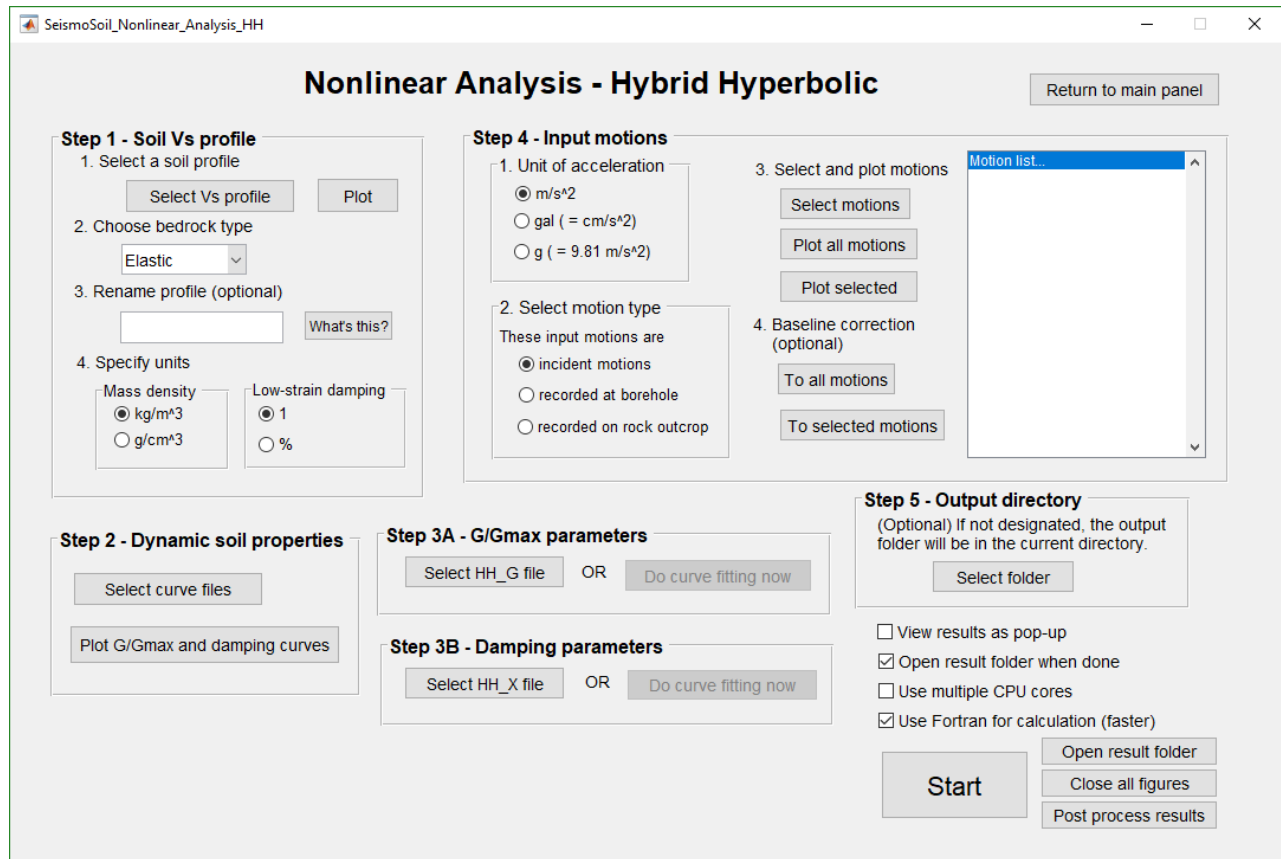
SeismoSoil_Nonlinear_Analysis_HH

Nonlinear Analysis - Hybrid Hyperbolic

Return to main panel

Step 1 - Soil Vs profile
1. Select a soil profile
Select Vs profile
Plot
2. Choose bedrock type
Elastic
3. Rename profile (optional)
What's this?
4. Specify units
Mass density
kg/m^3
g/cm^3
Low-strain damping
1
%

Step 4 - Input motions
1. Unit of acceleration
m/s^2
gal ( = cm/s^2)
g ( = 9.81 m/s^2)
2. Select motion type
These input motions are
incident motions
recorded at borehole
recorded on rock outcrop
3. Select and plot motions
Select motions
Plot all motions
Plot selected
4. Baseline correction (optional)
To all motions
To selected motions
Motion list...

Step 2 - Dynamic soil properties
Select curve files
Plot G/Gmax and damping curves

Step 3A - G/Gmax parameters
Select HH_G file
OR
Do curve fitting now

Step 3B - Damping parameters
Select HH_X file
OR
Do curve fitting now

Step 5 - Output directory
(Optional) If not designated, the output folder will be in the current directory.
Select folder

View results as pop-up
Open result folder when done
Use multiple CPU cores
Use Fortran for calculation (faster)

Start
Open result folder
Close all figures
Post process results